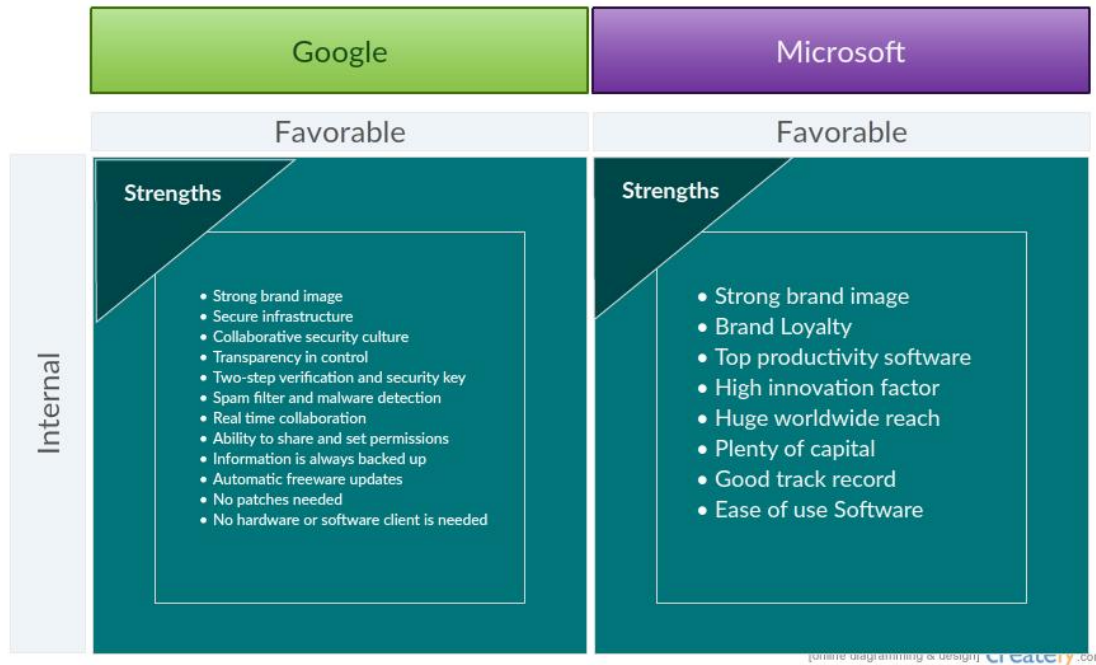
Google

Microsoft

Favorable

Favorable

Internal

Strengths

- Strong brand image
- Secure infrastructure
- Collaborative security culture
- Transparency in control
- Two-step verification and security key
- Spam filter and malware detection
- Real time collaboration
- Ability to share and set permissions
- Information is always backed up
- Automatic freeware updates
- No patches needed
- No hardware or software client is needed

Strengths

- Strong brand image
- Brand Loyalty
- Top productivity software
- High innovation factor
- Huge worldwide reach
- Plenty of capital
- Good track record
- Ease of use Software

[online diagramming & design] creately.com